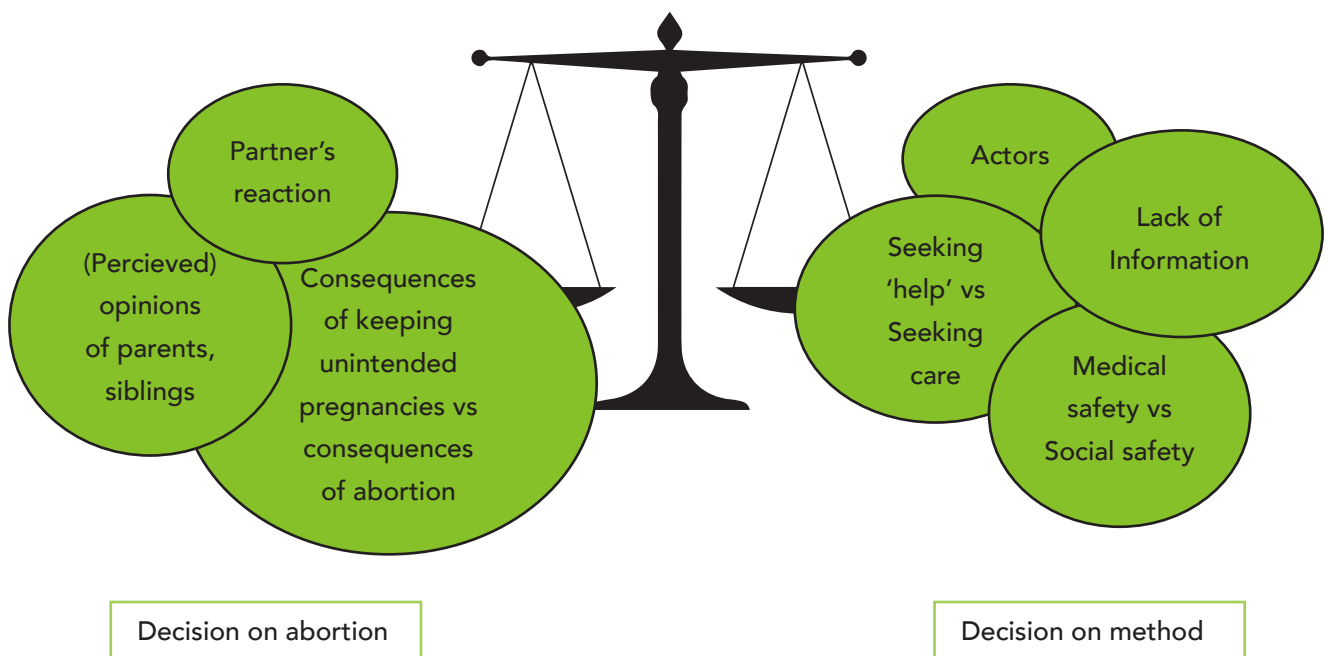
Partner's reaction

(Percieved) opinions of parents, siblings

Consequences of keeping unintended pregnancies vs consequences of abortion

Actors

Lack of Information

Seeking 'help' vs Seeking care

Medical safety vs Social safety

Decision on abortion

Decision on method